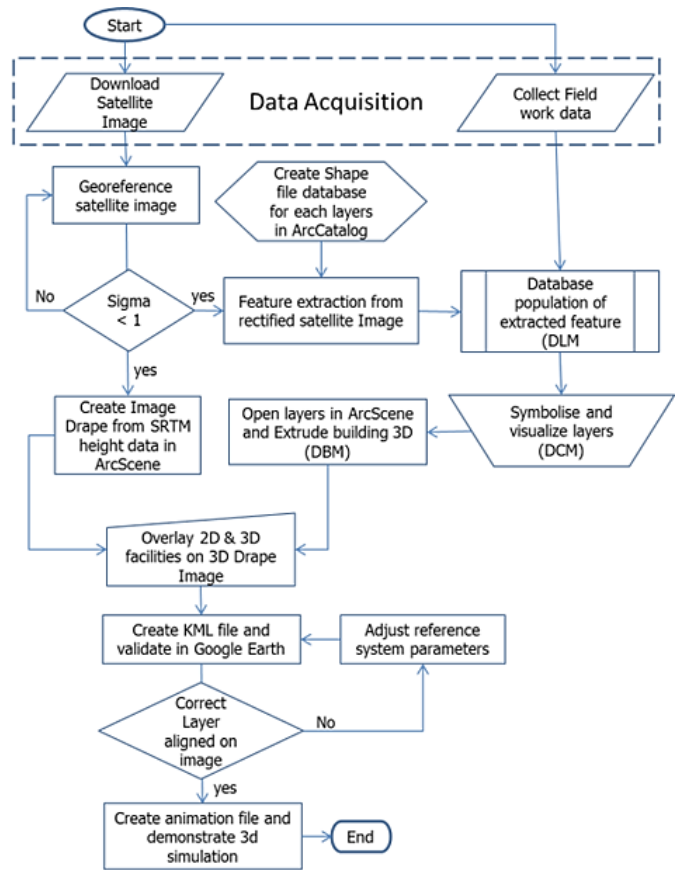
Start

Download Satellite Image

Data Acquisition

Collect Field work data

Georeference satellite image

Create Shape file database for each layers in ArcCatalog

No

Sigma < 1

yes

Feature extraction from rectified satellite Image

Database population of extracted feature (DLM

yes

Create Image Drape from SRTM height data in ArcScene

Open layers in ArcScene and Extrude building 3D (DBM)

Symbolise and visualize layers (DCM)

Overlay 2D & 3D facilities on 3D Drape Image

Create KML file and validate in Google Earth

Adjust reference system parameters

Correct Layer aligned on image

No

yes

Create animation file and demonstrate 3d simulation

End